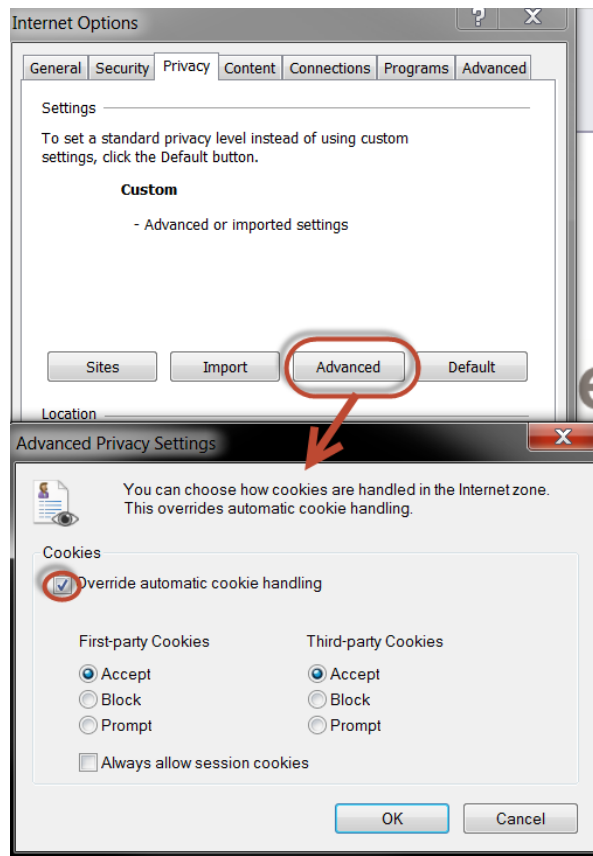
Internet Options

? X

General | Security | Privacy | Content | Connections | Programs | Advanced

Settings

To set a standard privacy level instead of using custom settings, click the Default button.

Custom

- Advanced or imported settings

Sites | Import | Advanced | Default

Location

Advanced Privacy Settings

X

You can choose how cookies are handled in the Internet zone. This overrides automatic cookie handling.

Cookies

Override automatic cookie handling

First-party Cookies

Accept

Block

Prompt

Third-party Cookies

Accept

Block

Prompt

Always allow session cookies

OK | Cancel